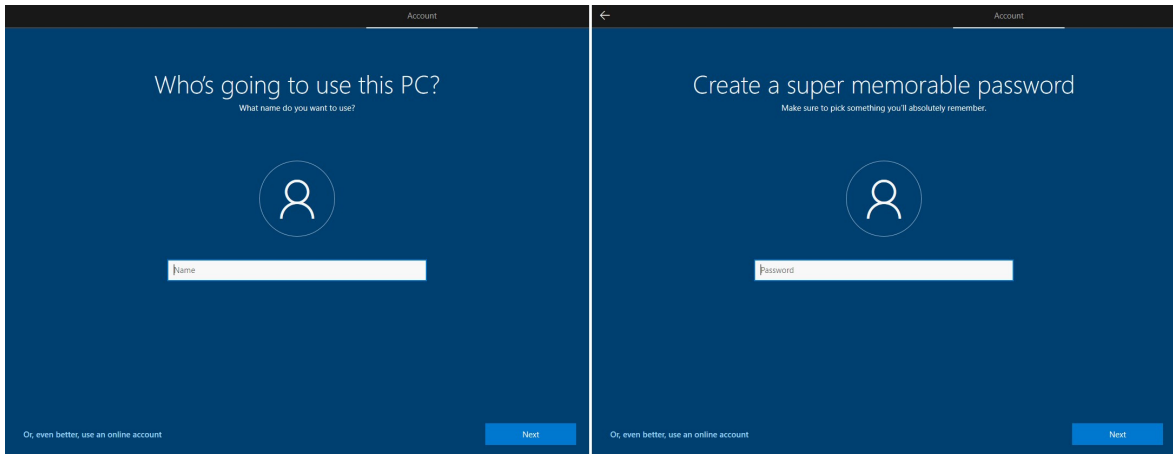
Account

Who's going to use this PC?
What name do you want to use?

Name

Or, even better, use an online account

Next

←

Account

Create a super memorable password
Make sure to pick something you'll absolutely remember.

Password

Or, even better, use an online account

Next